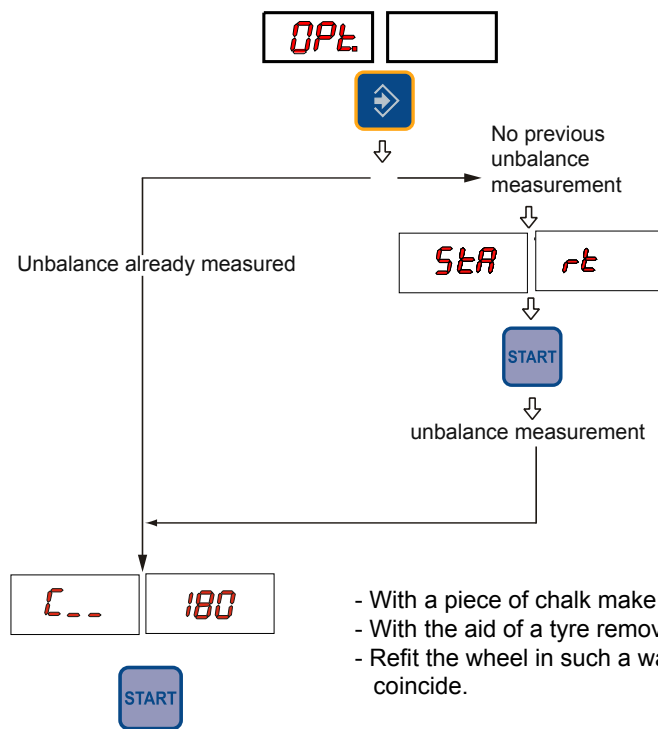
OPt.

No previous unbalance measurement

StA rt

START

unbalance measurement

Unbalance already measured

C_ _ 180

START

- With a piece of chalk make
- With the aid of a tyre remov
- Refit the wheel in such a wa coincide.